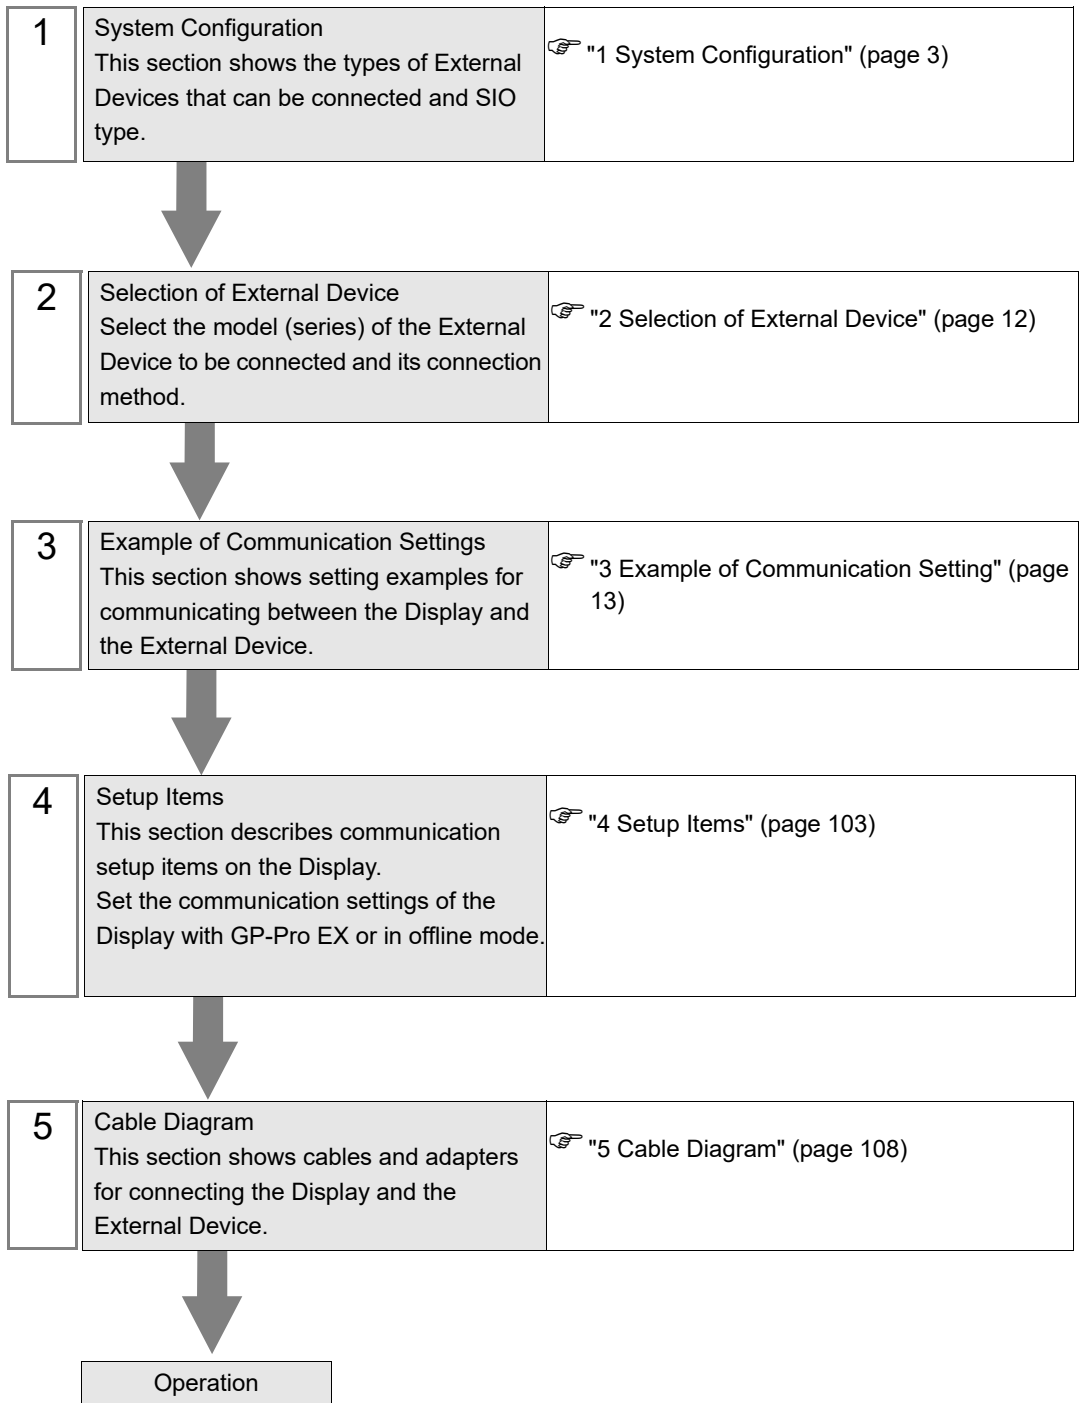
1

System Configuration
This section shows the types of External Devices that can be connected and SIO type.

☞ "1 System Configuration" (page 3)

2

Selection of External Device
Select the model (series) of the External Device to be connected and its connection method.

☞ "2 Selection of External Device" (page 12)

3

Example of Communication Settings
This section shows setting examples for communicating between the Display and the External Device.

☞ "3 Example of Communication Setting" (page 13)

4

Setup Items
This section describes communication setup items on the Display.
Set the communication settings of the Display with GP-Pro EX or in offline mode.

☞ "4 Setup Items" (page 103)

5

Cable Diagram
This section shows cables and adapters for connecting the Display and the External Device.

☞ "5 Cable Diagram" (page 108)

Operation